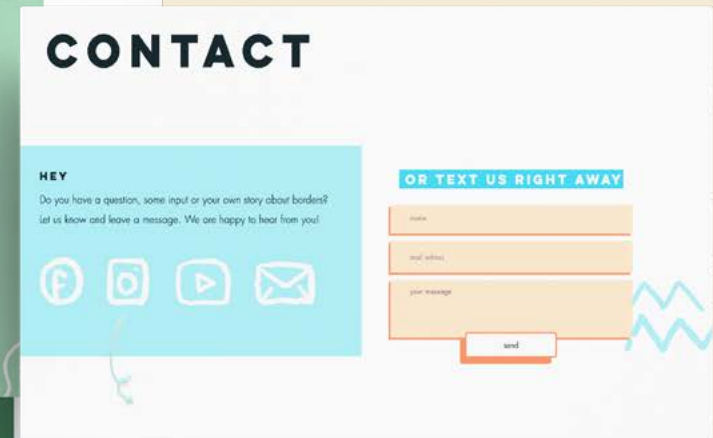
CONTACT

HEY

Do you have a question, some input or your own story about borders? Let us know and leave a message. We are happy to hear from you!

OR TEXT US RIGHT AWAY

name

mail adress

your message

send